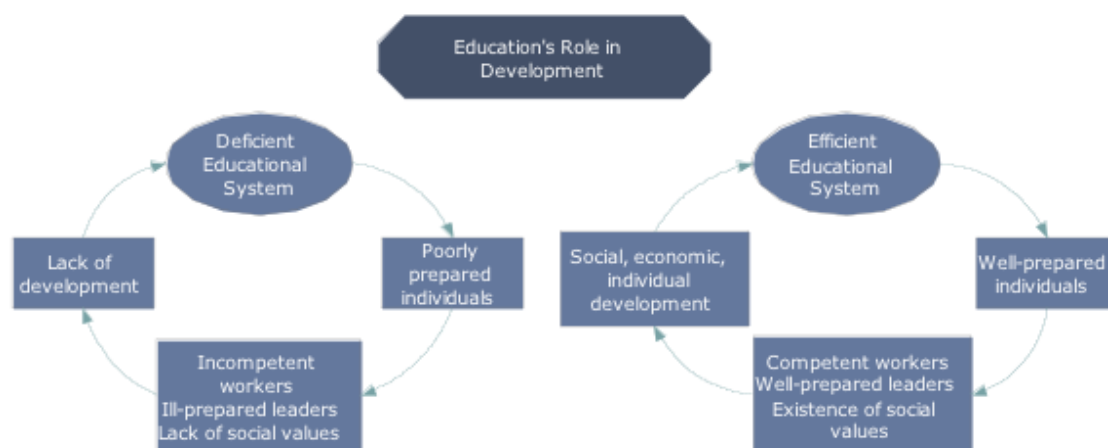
Education's Role in Development

Deficient Educational System

Poorly prepared individuals

Incompetent workers
Ill-prepared leaders
Lack of social values

Lack of development

Efficient Educational System

Well-prepared individuals

Competent workers
Well-prepared leaders
Existence of social values

Social, economic, individual development